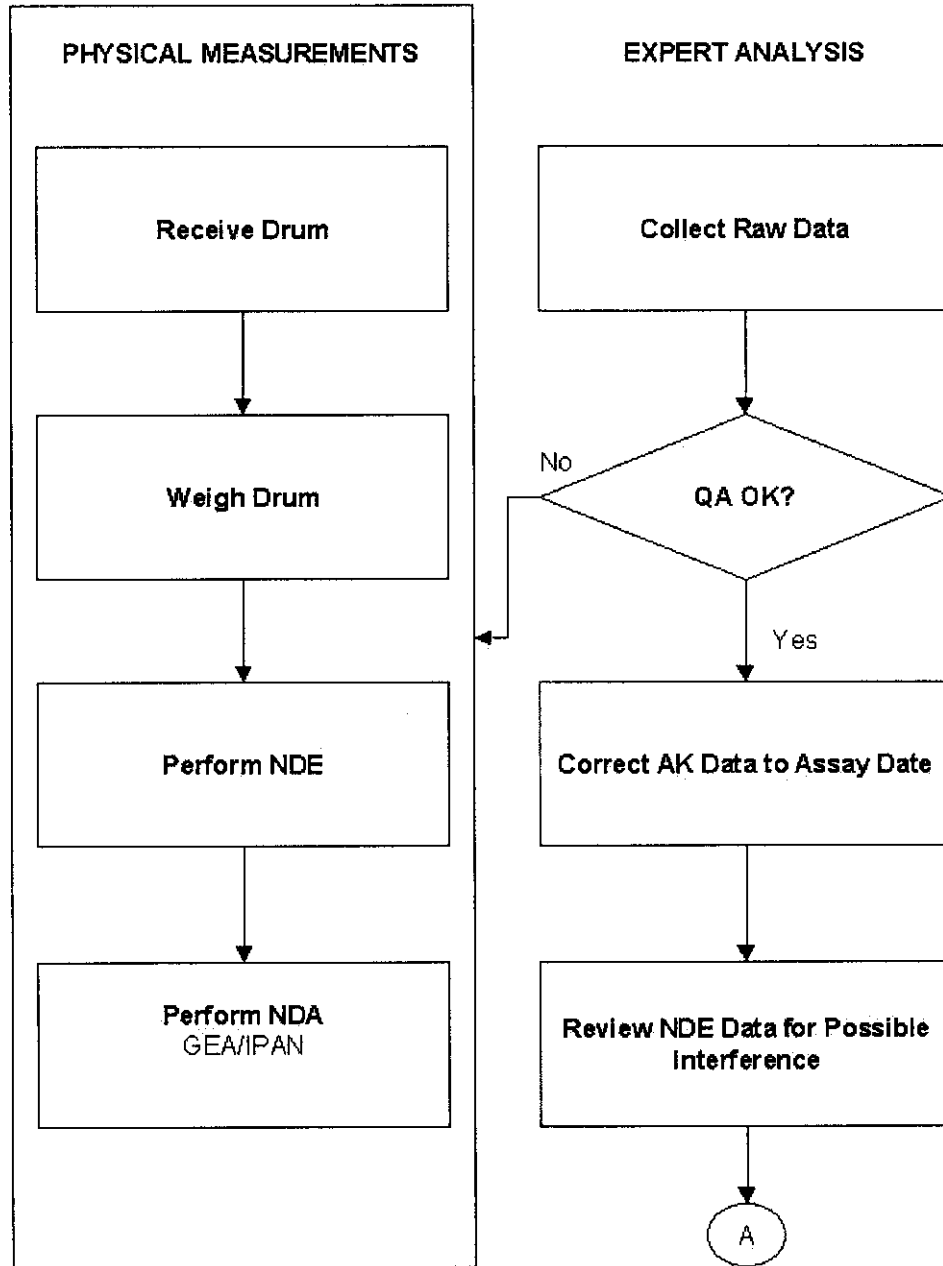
PHYSICAL MEASUREMENTS

Receive Drum

Weigh Drum

Perform NDE

Perform NDA
GEA/IPAN

EXPERT ANALYSIS

Collect Raw Data

QA OK?

No

Yes

Correct AK Data to Assay Date

Review NDE Data for Possible Interference

A